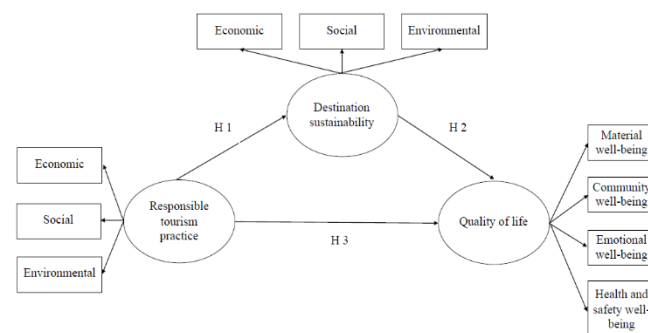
Economic

Social

Environmental

Destination sustainability

H 1

H 2

Economic

Social

Environmental

Responsible tourism practice

H 3

Quality of life

Material well-being

Community well-being

Emotional well-being

Health and safety well-being